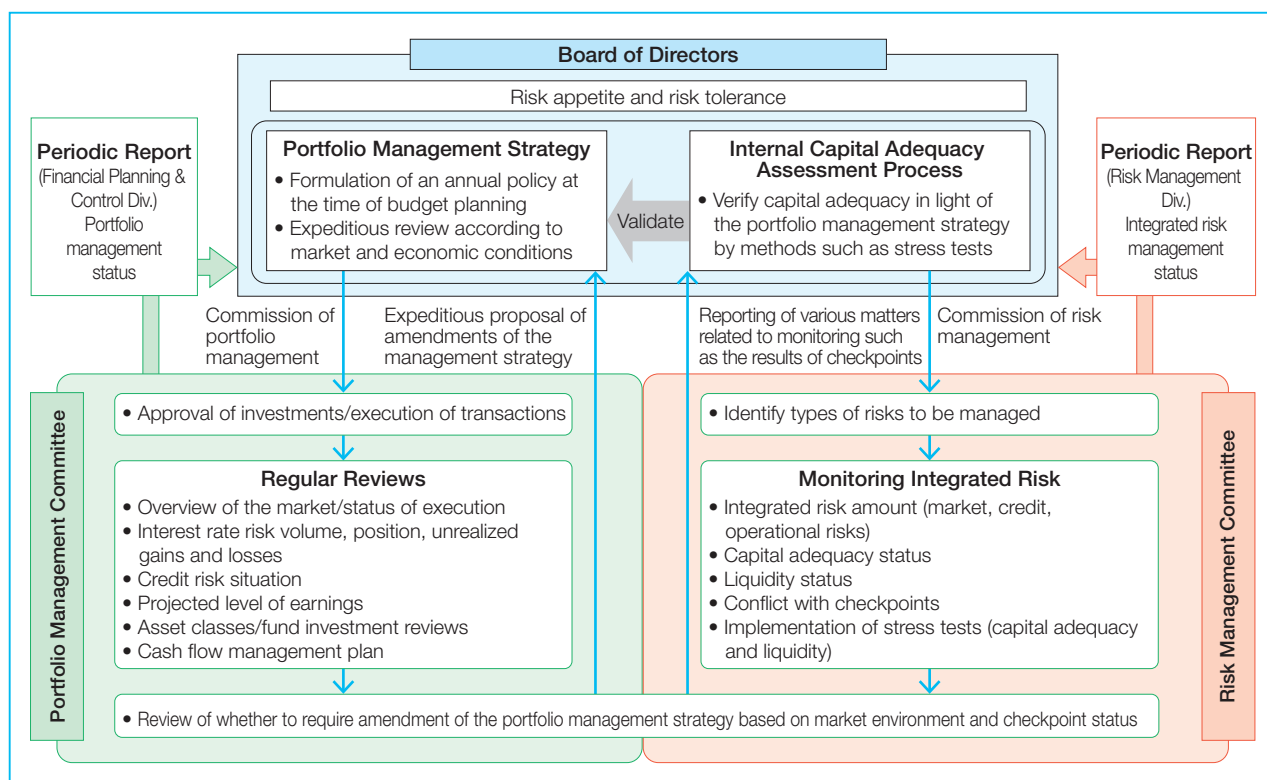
Board of Directors

Risk appetite and risk tolerance

Periodic Report
(Financial Planning & Control Div.)
Portfolio management status

Portfolio Management Strategy
• Formulation of an annual policy at the time of budget planning
• Expeditious review according to market and economic conditions

Validate

Internal Capital Adequacy Assessment Process
• Verify capital adequacy in light of the portfolio management strategy by methods such as stress tests

Periodic Report
(Risk Management Div.)
Integrated risk management status

Commission of portfolio management

Expeditious proposal of amendments of the management strategy

Reporting of various matters related to monitoring such as the results of checkpoints

Commission of risk management

Portfolio Management Committee

• Approval of investments/execution of transactions

Regular Reviews
• Overview of the market/status of execution
• Interest rate risk volume, position, unrealized gains and losses
• Credit risk situation
• Projected level of earnings
• Asset classes/fund investment reviews
• Cash flow management plan

• Identify types of risks to be managed

Monitoring Integrated Risk
• Integrated risk amount (market, credit, operational risks)
• Capital adequacy status
• Liquidity status
• Conflict with checkpoints
• Implementation of stress tests (capital adequacy and liquidity)

Risk Management Committee

• Review of whether to require amendment of the portfolio management strategy based on market environment and checkpoint status